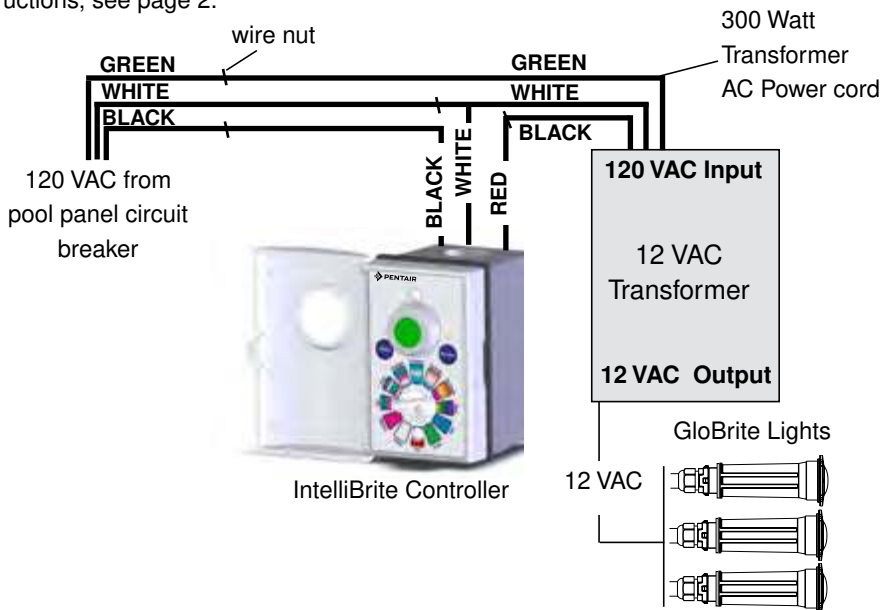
uctions, see page 2.

wire nut

GREEN
WHITE
BLACK

GREEN
WHITE
BLACK

300 Watt Transformer AC Power cord

120 VAC from pool panel circuit breaker

BLACK
WHITE
RED

120 VAC Input

12 VAC Transformer

12 VAC Output

PENTAIR

IntelliBrite Controller

GloBrite Lights

12 VAC